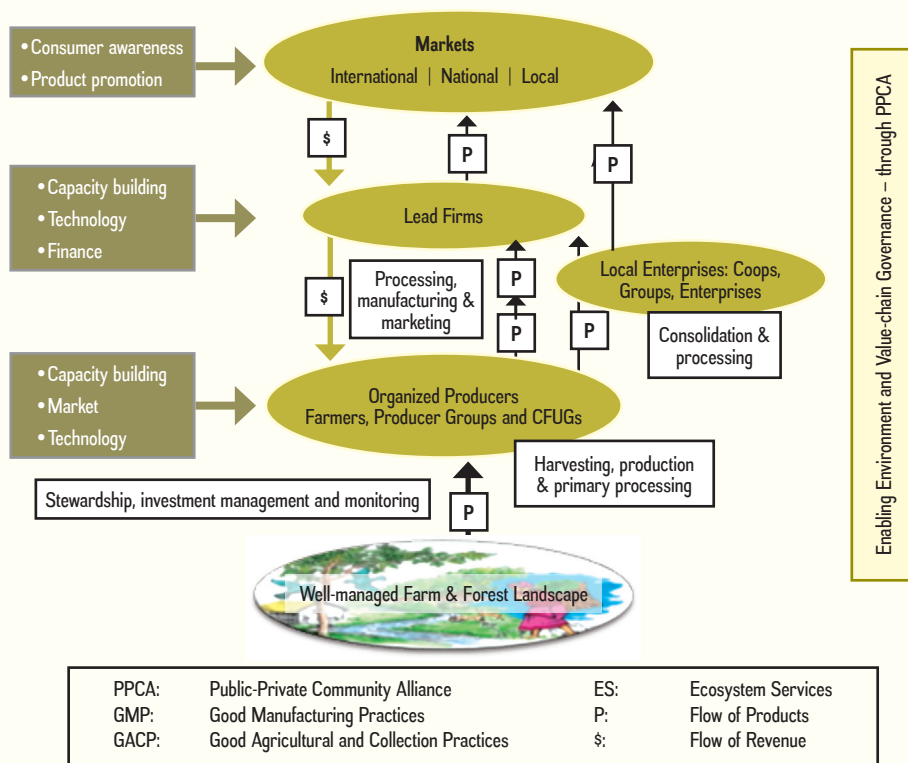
• Consumer awareness
• Product promotion

Markets
International | National | Local

$

P

P

• Capacity building
• Technology
• Finance

Lead Firms

$

Processing, manufacturing & marketing

P

P

P

Local Enterprises: Coops, Groups, Enterprises

Consolidation & processing

• Capacity building
• Market
• Technology

Organized Producers
Farmers, Producer Groups and CFUGs

Harvesting, production & primary processing

Stewardship, investment management and monitoring

P

Well-managed Farm & Forest Landscape

Enabling Environment and Value-chain Governance – through PPCA

| | | | |
|---|---|---|---|
| PPCA: | Public-Private Community Alliance | ES: | Ecosystem Services |
| GMP: | Good Manufacturing Practices | P: | Flow of Products |
| GACP: | Good Agricultural and Collection Practices | $: | Flow of Revenue |